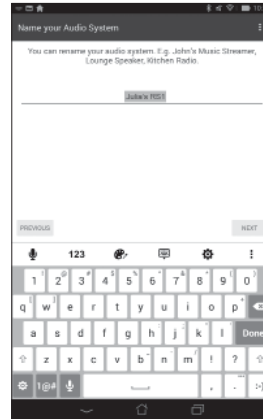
Name your Audio System

You can rename your audio system. E.g. John's Music Streamer, Lounge Speaker, Kitchen Radio.

Julie's R51

PREVIOUS

NEXT

123

1 2 3 4 5 6 7 8 9 0

q w e r t y u i o p

a s d f g h j k l

Done

z x c v b n m ! ?

1@#

, .